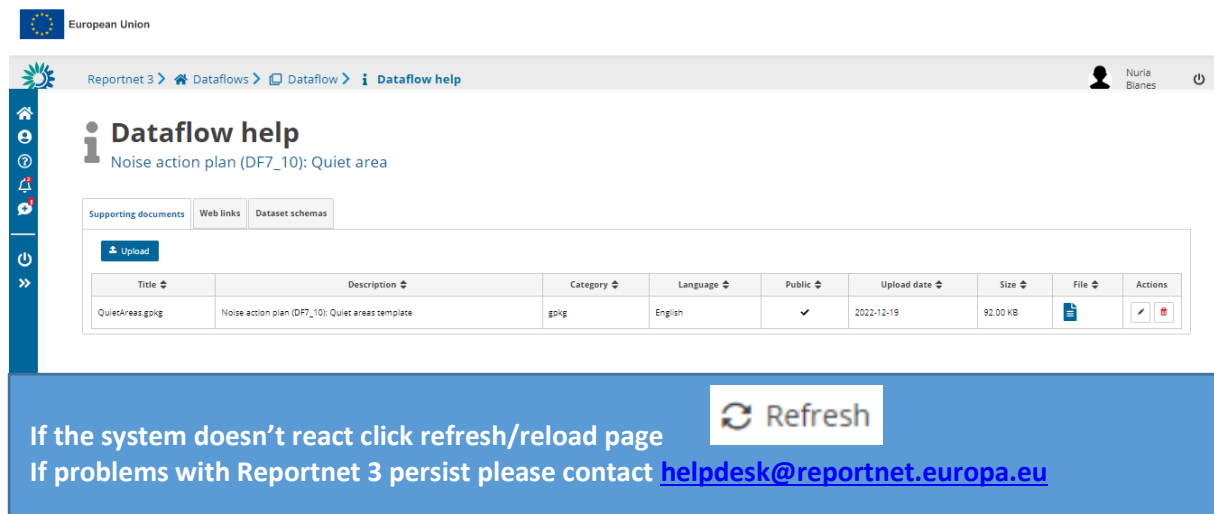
European Union

Reportnet 3 > Dataflows > Dataflow > Dataflow help

Nuria Blanes

Dataflow help

Noise action plan (DF7_10): Quiet area

Supporting documents | Web links | Dataset schemas

Upload

| Title | Description | Category | Language | Public | Upload date | Size | File | Actions |
|---|---|---|---|---|---|---|---|---|
| QuietAreas.gpkg | Noise action plan (DF7_10): Quiet areas template | gpkg | English | ✔ | 2022-12-19 | 92.00 KB | | |

Refresh

If the system doesn’t react click refresh/reload page
If problems with Reportnet 3 persist please contact helpdesk@reportnet.europa.eu